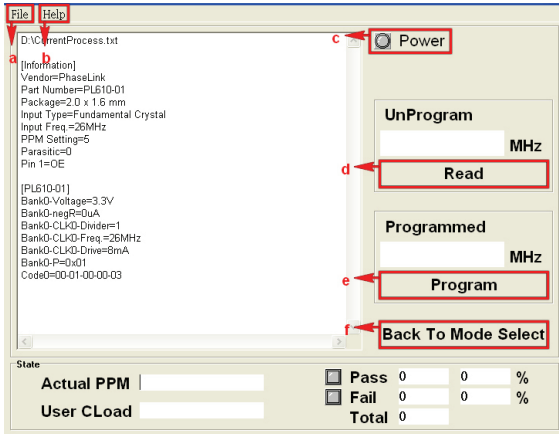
File Help

a b

D:\CurrentProcess.txt

[Information]
Vendor=PhaseLink
Part Number=PL610-01
Package=2.0 x 1.6 mm
Input Type=Fundamental Crystal
Input Freq.=26MHz
PPM Setting=5
Parasitic=0
Pin 1=OE

[PL610-01]
Bank0-Voltage=3.3V
Bank0-negR=0uA
Bank0-CLK0-Divider=1
Bank0-CLK0-Freq.=26MHz
Bank0-CLK0-Drive=8mA
Bank0-P=0x01
Code0=00-01-00-00-03

c Power

UnProgram

MHz

d Read

Programmed

MHz

e Program

f Back To Mode Select

State

Actual PPM

User CLoad

Pass 0 0 %

Fail 0 0 %

Total 0